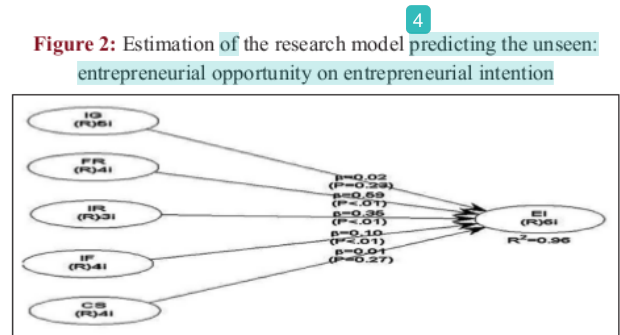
4

Figure 2: Estimation of the research model predicting the unseen: entrepreneurial opportunity on entrepreneurial intention

IG (R)6i

FR (R)4i

IR (R)3i

IF (R)4i

CS (R)4i

β=0.02 (P=0.23)

β=0.59 (P<.01)

β=0.36 (P<.01)

β=0.10 (P<.01)

β=0.01 (P=0.27)

EI (R)6i

$R^2$=0.96